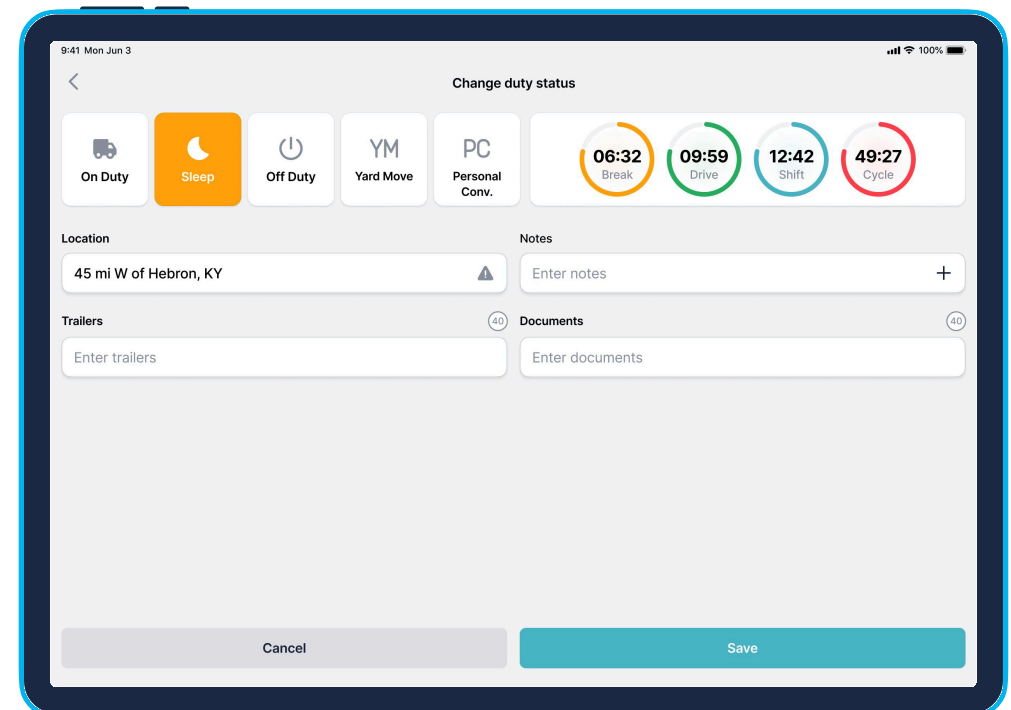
9:41 Mon Jun 3

100%

Change duty status

On Duty

Sleep

Off Duty

YM
Yard Move

PC
Personal Conv.

06:32
Break

09:59
Drive

12:42
Shift

49:27
Cycle

Location

45 mi W of Hebron, KY

Notes

Enter notes

Trailers

40

Enter trailers

Documents

40

Enter documents

Cancel

Save